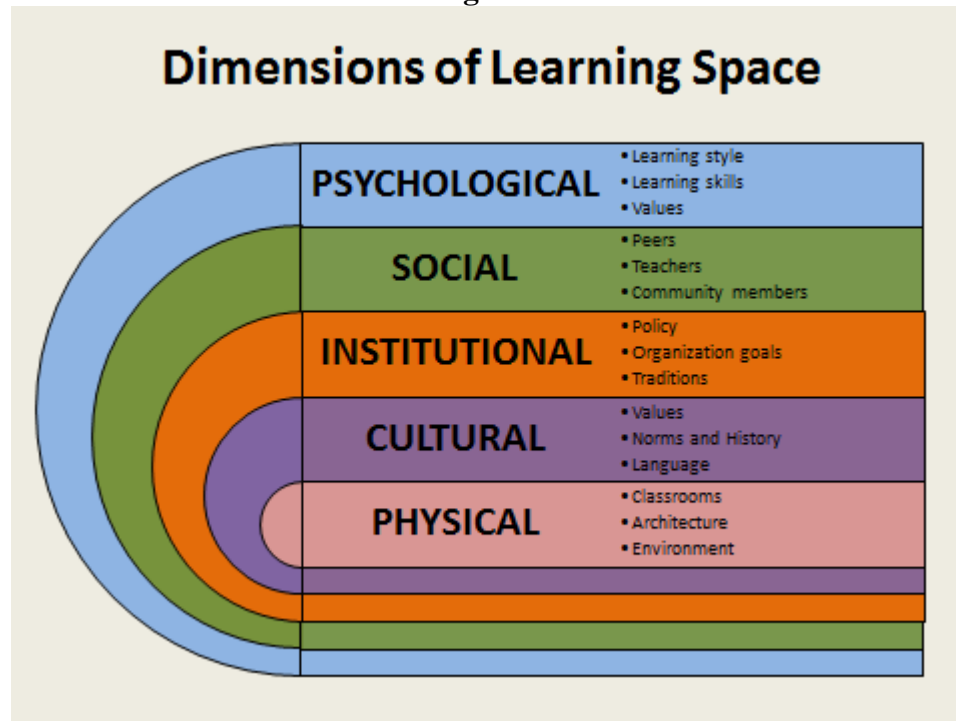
Dimensions of Learning Space

PSYCHOLOGICAL
• Learning style
• Learning skills
• Values

SOCIAL
• Peers
• Teachers
• Community members

INSTITUTIONAL
• Policy
• Organization goals
• Traditions

CULTURAL
• Values
• Norms and History
• Language

PHYSICAL
• Classrooms
• Architecture
• Environment